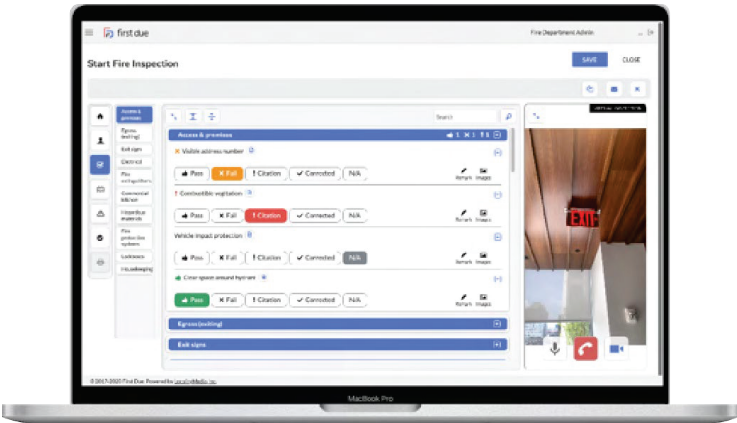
first due

Fire Department Admin

Start Fire Inspection

SAVE

CLOSE

Access & premises

Egress (exiting)

Exit signs

Electrical

Fire extinguishers

Commercial kitchen

Hazardous materials

Fire protection systems

Lockboxes

Housekeeping

Search

Access & premises

Visible address number

Pass

Fail

Citation

Corrected

N/A

Remark

Images

Combustible vegetation

Pass

Fail

Citation

Corrected

N/A

Remark

Images

Vehicle impact protection

Pass

Fail

Citation

Corrected

N/A

Remark

Images

Clear space around hydrant

Pass

Fail

Citation

Corrected

N/A

Remark

Images

Egress (exiting)

Exit signs

EXIT

© 2017-2020 First Due. Powered by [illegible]

MacBook Pro